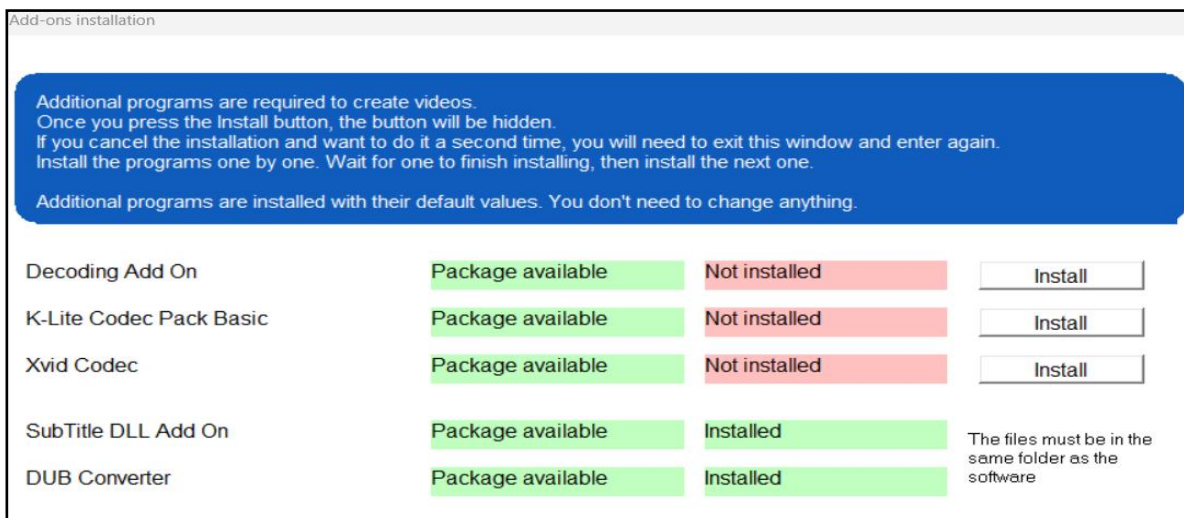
Add-ons installation

Additional programs are required to create videos.
Once you press the Install button, the button will be hidden.
If you cancel the installation and want to do it a second time, you will need to exit this window and enter again.
Install the programs one by one. Wait for one to finish installing, then install the next one.

Additional programs are installed with their default values. You don't need to change anything.

| | | | |
|---|---|---|---|
| Decoding Add On | Package available | Not installed | Install |
| K-Lite Codec Pack Basic | Package available | Not installed | Install |
| Xvid Codec | Package available | Not installed | Install |
| SubTitle DLL Add On | Package available | Installed | The files must be in the same folder as the software |
| DUB Converter | Package available | Installed | |